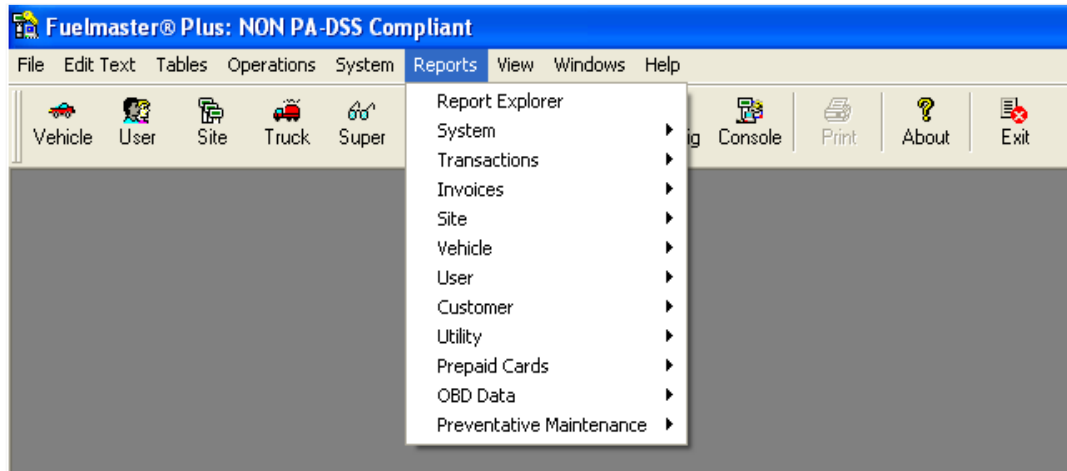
Fuelmaster® Plus: NON PA-DSS Compliant

File Edit Text Tables Operations System Reports View Windows Help

Vehicle User Site Truck Super

Report Explorer
System
Transactions
Invoices
Site
Vehicle
User
Customer
Utility
Prepaid Cards
OBD Data
Preventative Maintenance

ig Console Print About Exit